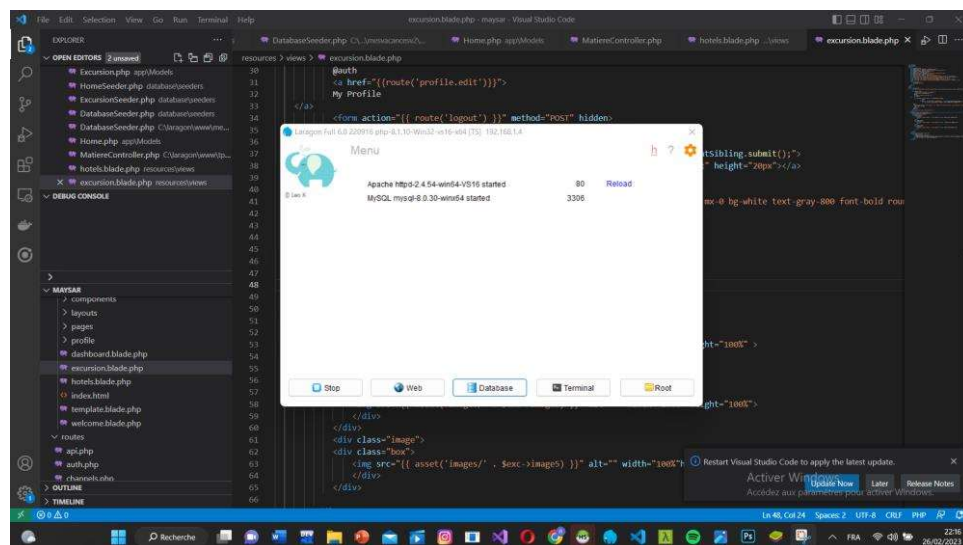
File Edit Selection View Go Run Terminal Help
excursion.blade.php - maysar - Visual Studio Code

EXPLORER
OPEN EDITORS 2 unsaved
Excursion.php app\Models
HomeSeeder.php database\seeders
ExcursionSeeder.php database\seeders
DatabaseSeeder.php database\seeders
DatabaseSeeder.php C:\laragon\www\me...
Home.php app\Models
MatiereController.php C:\laragon\www\p...
hotels.blade.php resources\views
× excursion.blade.php resources\views
DEBUG CONSOLE

MAYSAR
> components
> layouts
> pages
> profile
dashboard.blade.php
excursion.blade.php
hotels.blade.php
index.html
template.blade.php
welcome.blade.php
routes
api.php
auth.php
channels.php
> OUTLINE
> TIMELINE

DatabaseSeeder.php C:\...\mmoxancenv\... Home.php app\Models MatiereController.php hotels.blade.php ...\views excursion.blade.php ×

resources > views > excursion.blade.php

30 @auth
31 <a href="{{route('profile.edit')}}">
32 My Profile
33 </a>
34 <form action="{{ route('logout') }}" method="POST" hidden>
35
36
37 tSibling.submit();">
38 " height="20px"></a>
39
40
41 mx-0 bg-white text-gray-800 font-bold rou
42
43
44
45
46
47
48
49
50
51
52
53 ht="100%" >
54
55
56
57
58 ght="100%">
59 </div>
60 </div>
61 <div class="image">
62 <div class="box">
63 <img src="{{ asset('images/' . $exc->image5) }}" alt="" width="100%" h
64 </div>
65 </div>
66

Laragon Full 6.0 220916 php-8.1.10-Win32-vs16-x64 [TS] 192.168.1.4
Menu
Apache httpd-2.4.54-win64-VS16 started 80 Reload
MySQL mysql-8.0.30-winx64 started 3306
Stop Web Database Terminal Root

Restart Visual Studio Code to apply the latest update.
Update Now Later Release Notes
Activer Windows
Accédez aux paramètres pour activer Windows.

Ln 48, Col 24 Spaces: 2 UTF-8 CRLF PHP
⊗ 0 ⚠ 0

Recherche
FRA 22:16 26/02/2023